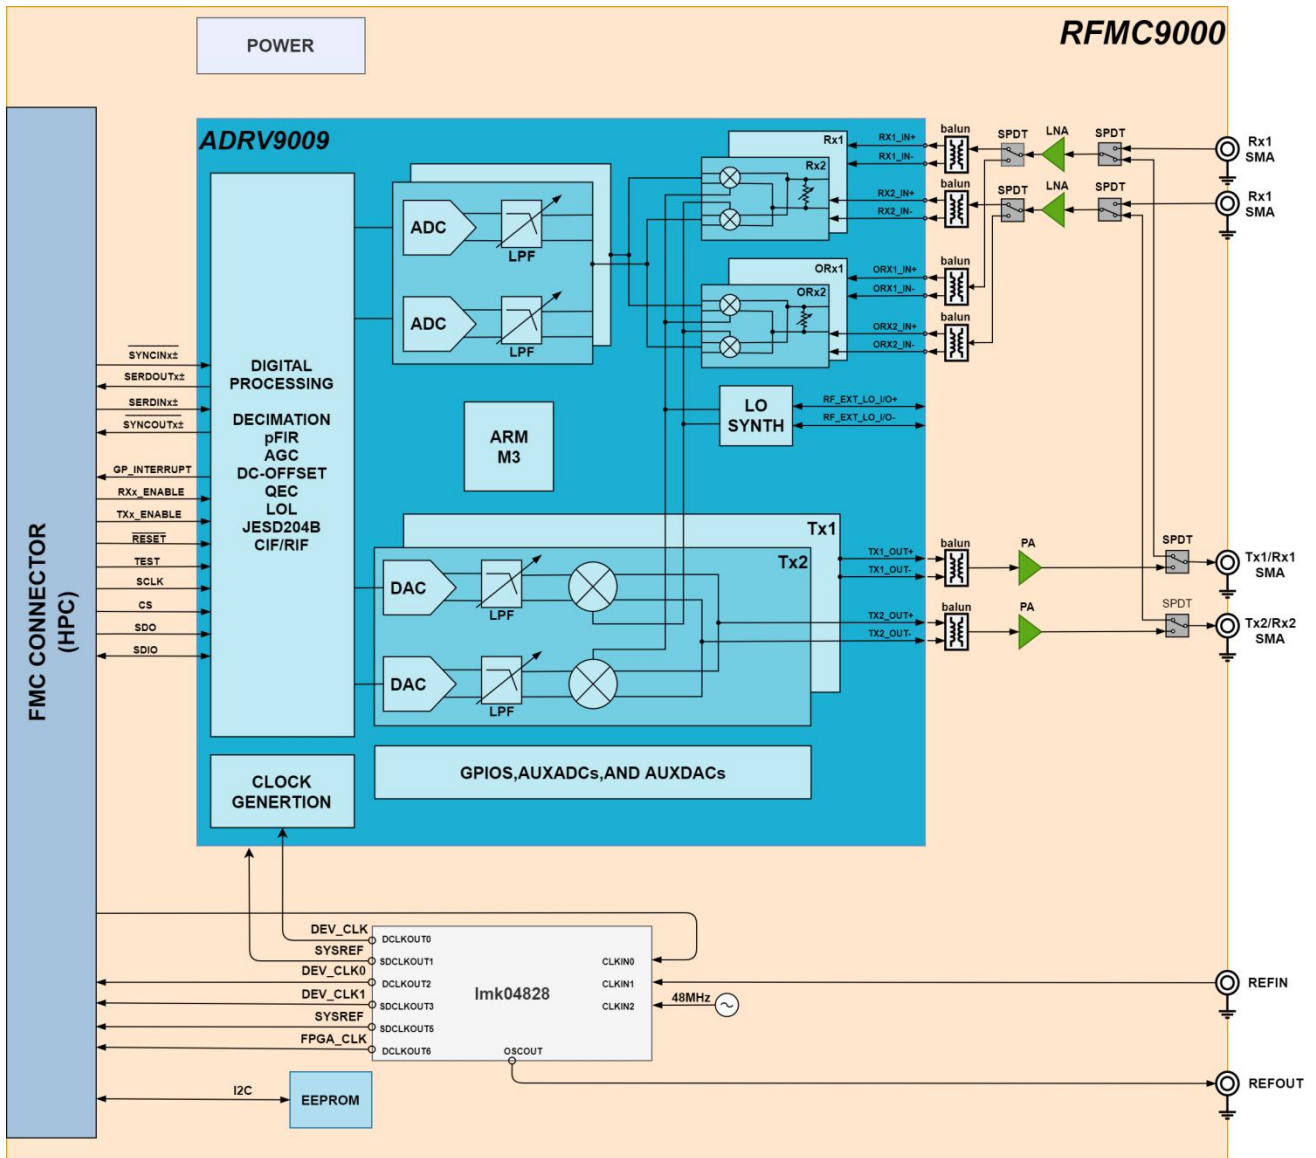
POWER

RFMC9000

ADRV9009

FMC CONNECTOR (HPC)

SYNCINx±
SERDOUTx±
SERDINx±
SYNCOUTx±
GP_INTERRUPT
RXx_ENABLE
TXx_ENABLE
RESET
TEST
SCLK
CS
SDO
SDIO

DIGITAL PROCESSING

DECIMATION
pFIR
AGC
DC-OFFSET
QEC
LOL
JESD204B
CIF/RIF

ADC
LPF
ADC
LPF

Rx1
Rx2
RX1_IN+
RX1_IN-
RX2_IN+
RX2_IN-

ORx1
ORx2
ORX1_IN+
ORX1_IN-
ORX2_IN+
ORX2_IN-

balun
SPDT
LNA
SPDT
Rx1 SMA
balun
SPDT
LNA
SPDT
Rx1 SMA
balun
balun

ARM M3

LO SYNTH
RF_EXT_LO_I/O+
RF_EXT_LO_I/O-

Tx1
Tx2
DAC
LPF
DAC
LPF
TX1_OUT+
TX1_OUT-
TX2_OUT+
TX2_OUT-
balun
PA
SPDT
Tx1/Rx1 SMA
balun
PA
SPDT
Tx2/Rx2 SMA

CLOCK GENERTION

GPIOS,AUXADCs,AND AUXDACs

DEV_CLK
SYSREF
DEV_CLK0
DEV_CLK1
SYSREF
FPGA_CLK
DCLKOUT0
SDCLKOUT1
DCLKOUT2
SDCLKOUT3
SDCLKOUT5
DCLKOUT6
lmk04828
CLKIN0
CLKIN1
CLKIN2
48MHz
OSCOUT
REFIN
REFOUT

I2C
EEPROM